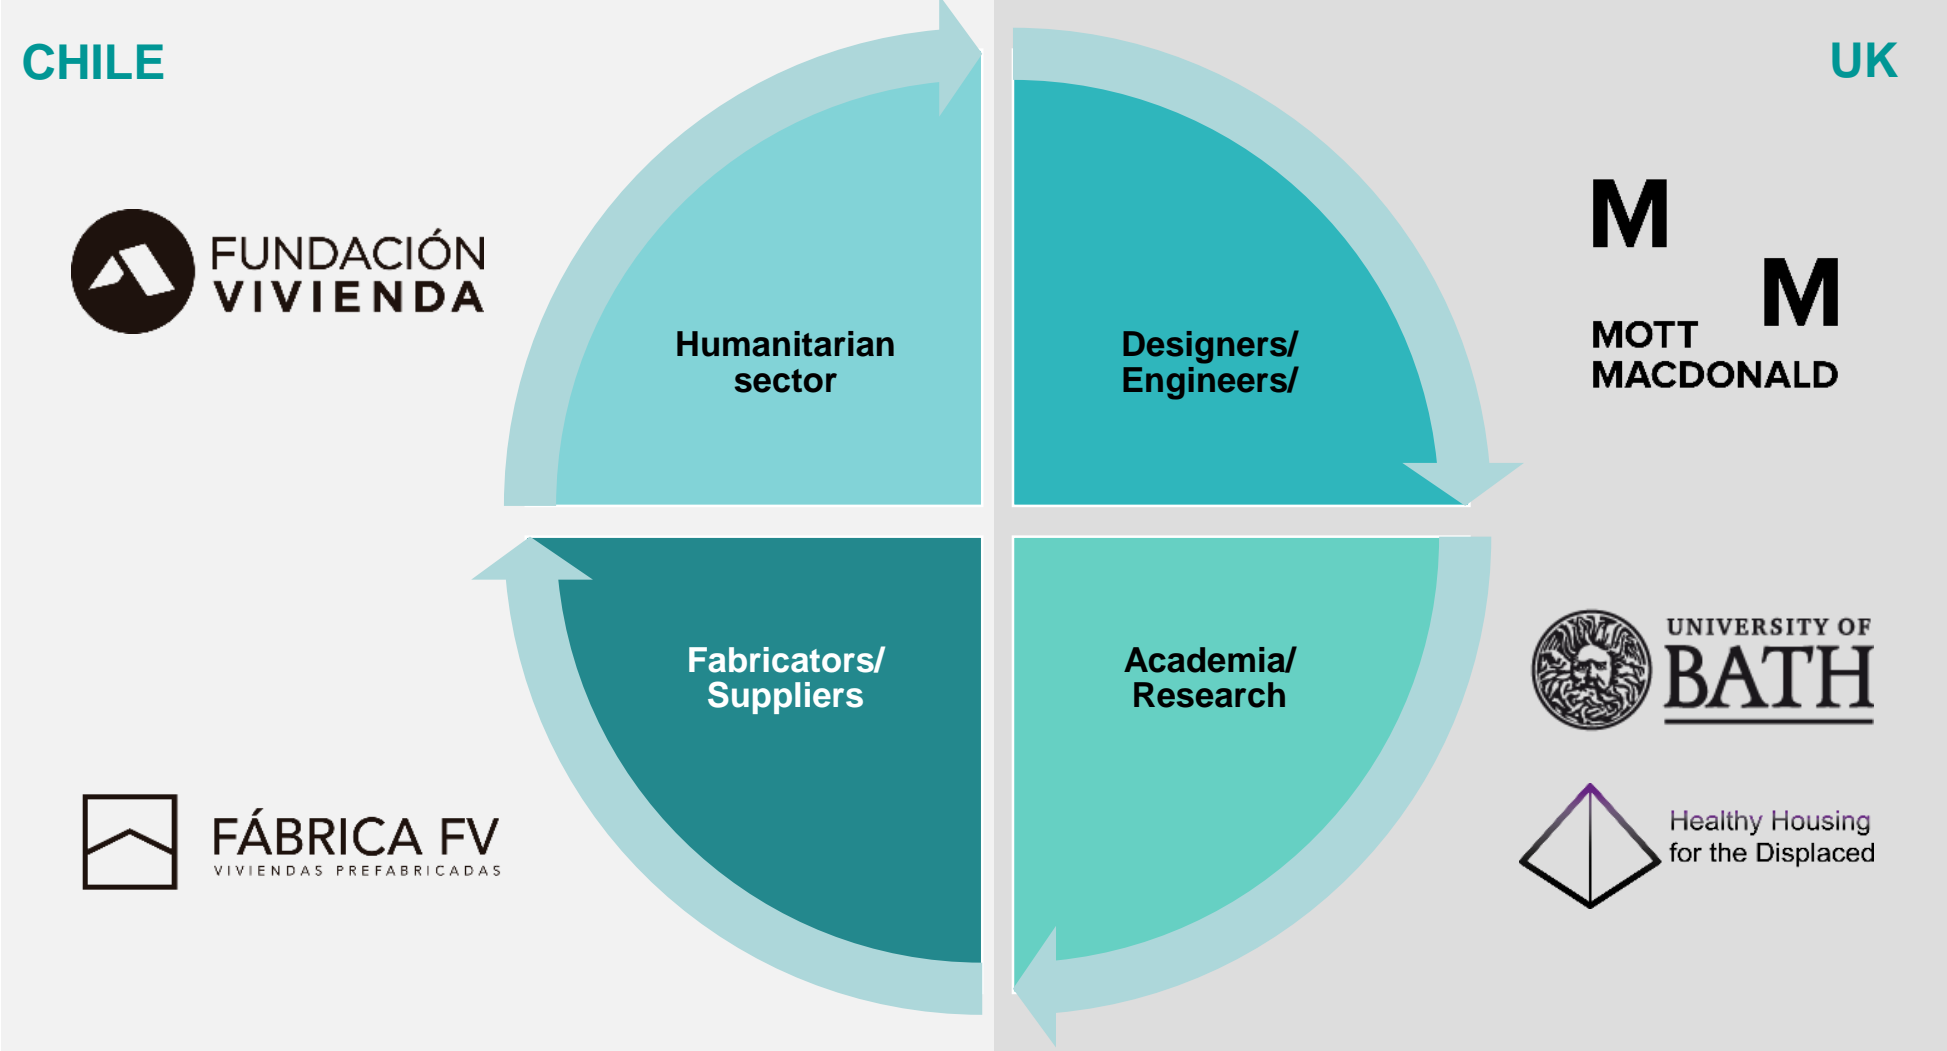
CHILE

UK

FUNDACIÓN VIVIENDA

Humanitarian sector

Designers/ Engineers/

M M MOTT MACDONALD

Fabricators/ Suppliers

Academia/ Research

UNIVERSITY OF BATH

FÁBRICA FV
VIVIENDAS PREFABRICADAS

Healthy Housing for the Displaced